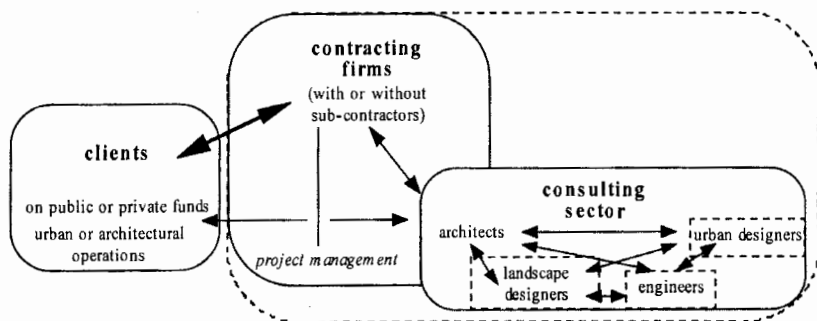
contracting firms
(with or without sub-contractors)

clients
on public or private funds
urban or architectural operations

project management

consulting sector
architects
urban designers
landscape designers
engineers